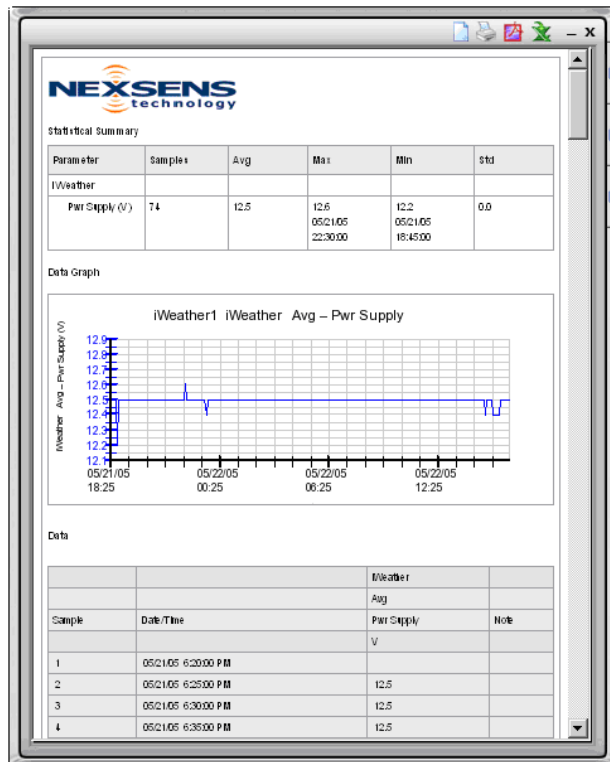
_ x

NEXSENS technology

Statistical Summary

| Parameter | Samples | Avg | Max | Min | Std |
|---|---|---|---|---|---|
| iWeather | | | | | |
| Pwr Supply (V) | 74 | 12.5 | 12.6 05/21/05 22:30:00 | 12.2 05/21/05 18:45:00 | 0.0 |

Data Graph

iWeather1 iWeather Avg – Pwr Supply

iWeather Avg – Pwr Supply (V)

12.9
12.8
12.7
12.6
12.5
12.4
12.3
12.2
12.1

05/21/05 18:25
05/22/05 00:25
05/22/05 06:25
05/22/05 12:25

Data

| | | iWeather | |
|---|---|---|---|
| | | Avg | |
| Sample | Date/Time | Pwr Supply | Note |
| | | V | |
| 1 | 05/21/05 6:20:00 PM | | |
| 2 | 05/21/05 6:25:00 PM | 12.5 | |
| 3 | 05/21/05 6:30:00 PM | 12.5 | |
| 4 | 05/21/05 6:35:00 PM | 12.5 | |